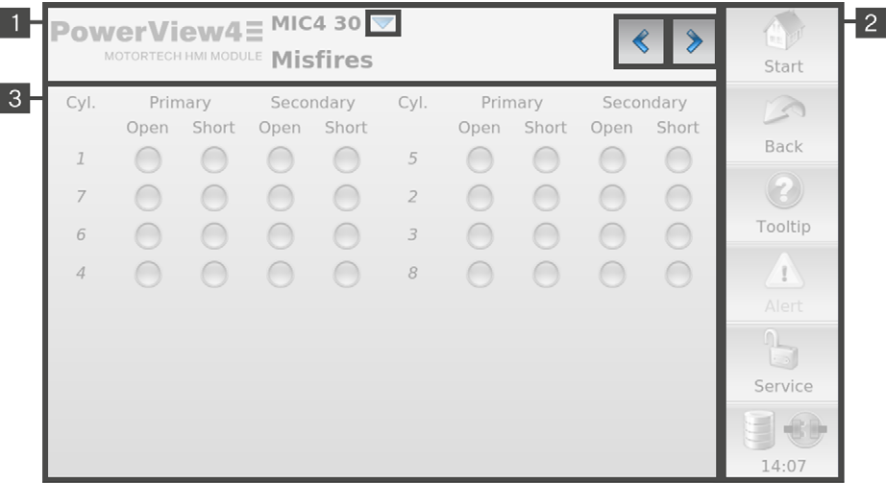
1

PowerView4

MOTORTECH HMI MODULE

MIC4 30

Misfires

2

Start

Back

Tooltip

Alert

Service

14:07

3

| Cyl. | Primary Open | Primary Short | Secondary Open | Secondary Short | Cyl. | Primary Open | Primary Short | Secondary Open | Secondary Short |
|---|---|---|---|---|---|---|---|---|---|
| 1 | | | | | 5 | | | | |
| 7 | | | | | 2 | | | | |
| 6 | | | | | 3 | | | | |
| 4 | | | | | 8 | | | | |